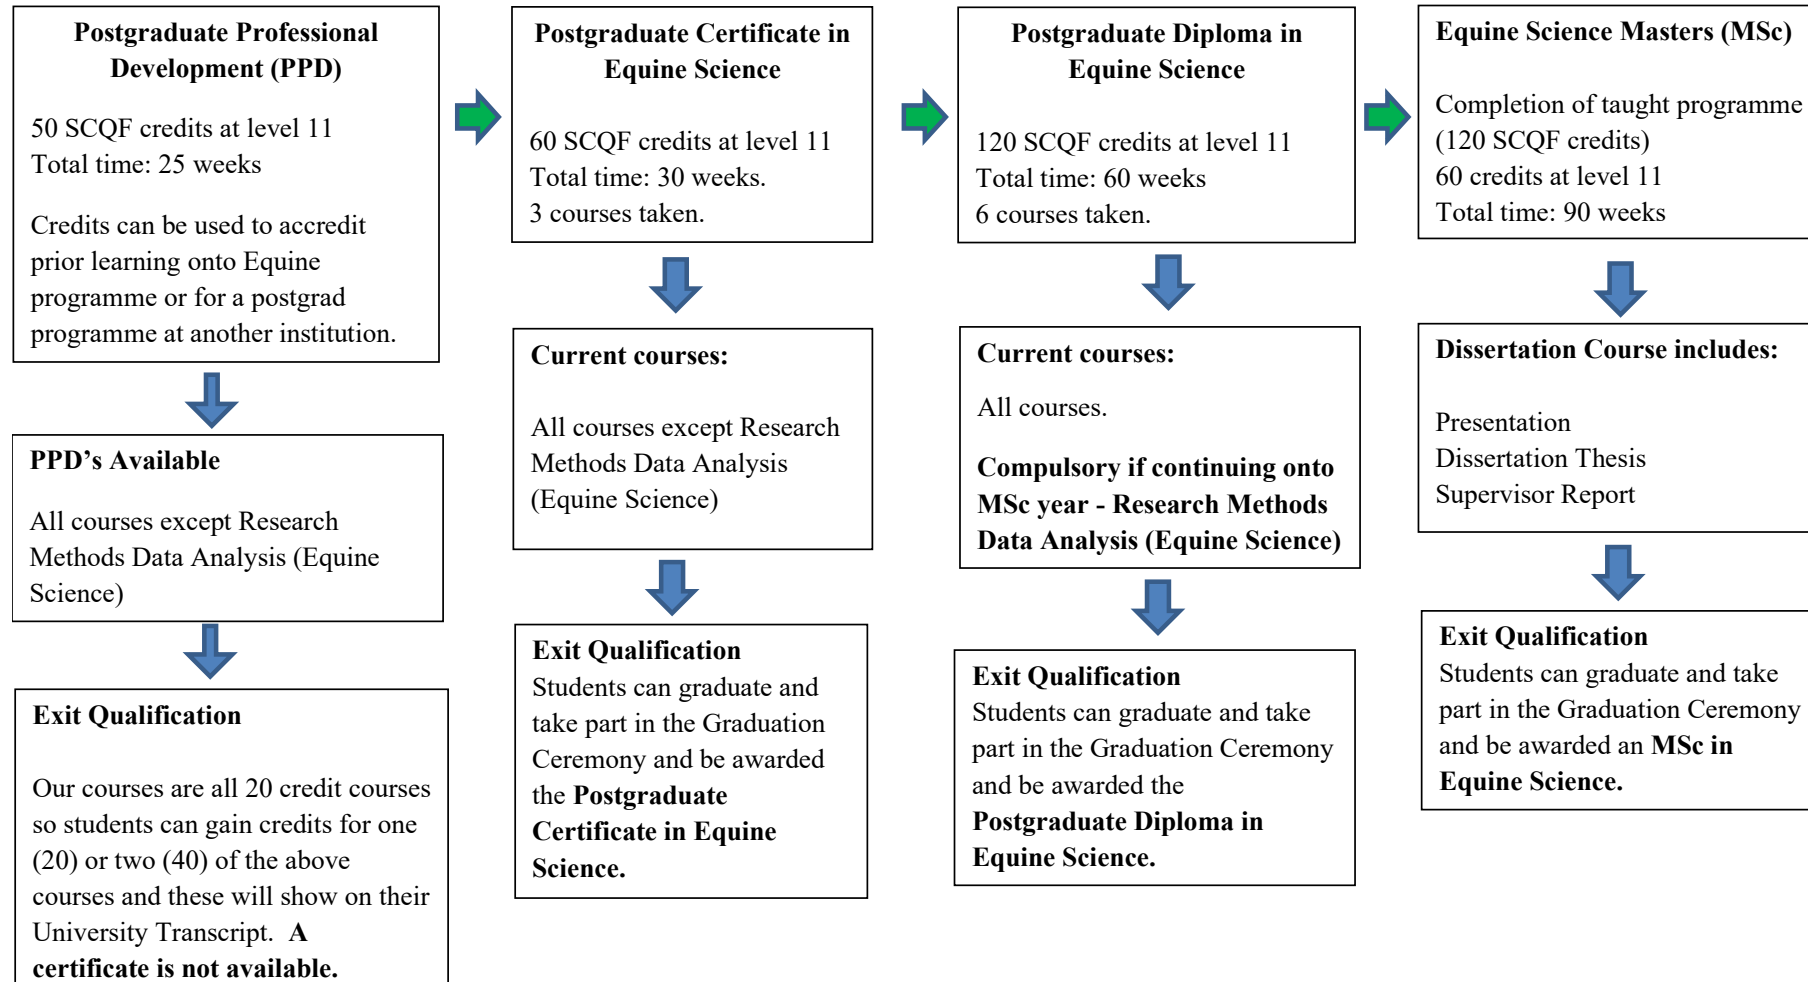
Postgraduate Professional Development (PPD)

50 SCQF credits at level 11
Total time: 25 weeks

Credits can be used to accredit prior learning onto Equine programme or for a postgrad programme at another institution.

PPD's Available

All courses except Research Methods Data Analysis (Equine Science)

Exit Qualification

Our courses are all 20 credit courses so students can gain credits for one (20) or two (40) of the above courses and these will show on their University Transcript. A certificate is not available.

Postgraduate Certificate in Equine Science

60 SCQF credits at level 11
Total time: 30 weeks.
3 courses taken.

Current courses:

All courses except Research Methods Data Analysis (Equine Science)

Exit Qualification
Students can graduate and take part in the Graduation Ceremony and be awarded the Postgraduate Certificate in Equine Science.

Postgraduate Diploma in Equine Science

120 SCQF credits at level 11
Total time: 60 weeks
6 courses taken.

Current courses:

All courses.

Compulsory if continuing onto MSc year - Research Methods Data Analysis (Equine Science)

Exit Qualification
Students can graduate and take part in the Graduation Ceremony and be awarded the Postgraduate Diploma in Equine Science.

Equine Science Masters (MSc)

Completion of taught programme (120 SCQF credits)
60 credits at level 11
Total time: 90 weeks

Dissertation Course includes:

Presentation
Dissertation Thesis
Supervisor Report

Exit Qualification
Students can graduate and take part in the Graduation Ceremony and be awarded an MSc in Equine Science.